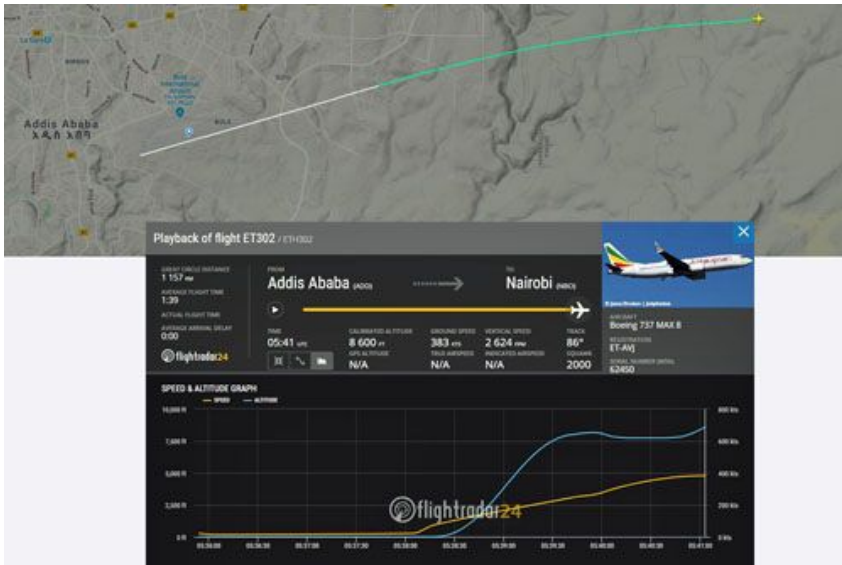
Addis Ababa
አዲስ አበባ

Playback of flight ET302 / ETH302

GREAT CIRCLE DISTANCE
1 157 KM
AVERAGE FLIGHT TIME
1:39
ACTUAL FLIGHT TIME
AVERAGE ARRIVAL DELAY
0:00

FROM
Addis Ababa (ADD)
TO
Nairobi (NBO)

TIME
05:41 UTC
CALIBRATED ALTITUDE
8 600 FT
GPS ALTITUDE
N/A
GROUND SPEED
383 KTS
TRUE AIRSPEED
N/A
VERTICAL SPEED
2 624 FPM
INDICATED AIRSPEED
N/A
TRACK
86°
SQUAWK
2000

flightradar24

AIRCRAFT
Boeing 737 MAX 8
REGISTRATION
ET-AVJ
SERIAL NUMBER (MSN)
62450

SPEED & ALTITUDE GRAPH
SPEED
ALTITUDE

10,000 ft
7,500 ft
5,000 ft
2,500 ft
0 ft

600 kts
400 kts
200 kts
0 kts

05:36:00
05:36:30
05:37:00
05:37:30
05:38:00
05:38:30
05:39:00
05:39:30
05:40:00
05:40:30
05:41:00

flightradar24